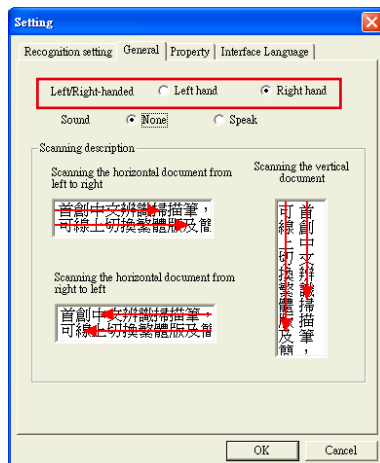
Setting

Recognition setting | General | Property | Interface Language

Left/Right-handed ○ Left hand ◉ Right hand

Sound ◉ None ○ Speak

Scanning description

Scanning the horizontal document from left to right

首創中文辨識掃描筆，
可線上切換繁體版及簡

Scanning the horizontal document from right to left

首創中文辨識掃描筆，
可線上切換繁體版及簡

Scanning the vertical document

首創中文辨識掃描筆，
可線上切換繁體版及簡

OK Cancel